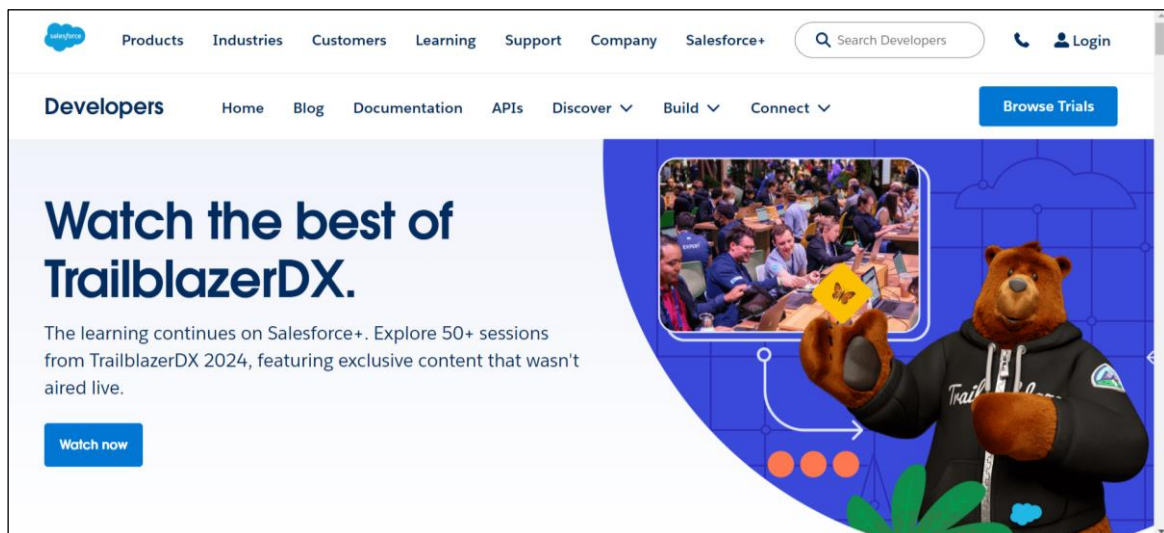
salesforce Products Industries Customers Learning Support Company Salesforce+ Search Developers Login

Developers Home Blog Documentation APIs Discover Build Connect Browse Trials

Watch the best of TrailblazerDX.

The learning continues on Salesforce+. Explore 50+ sessions from TrailblazerDX 2024, featuring exclusive content that wasn't aired live.

Watch now

EXPERT

Trail